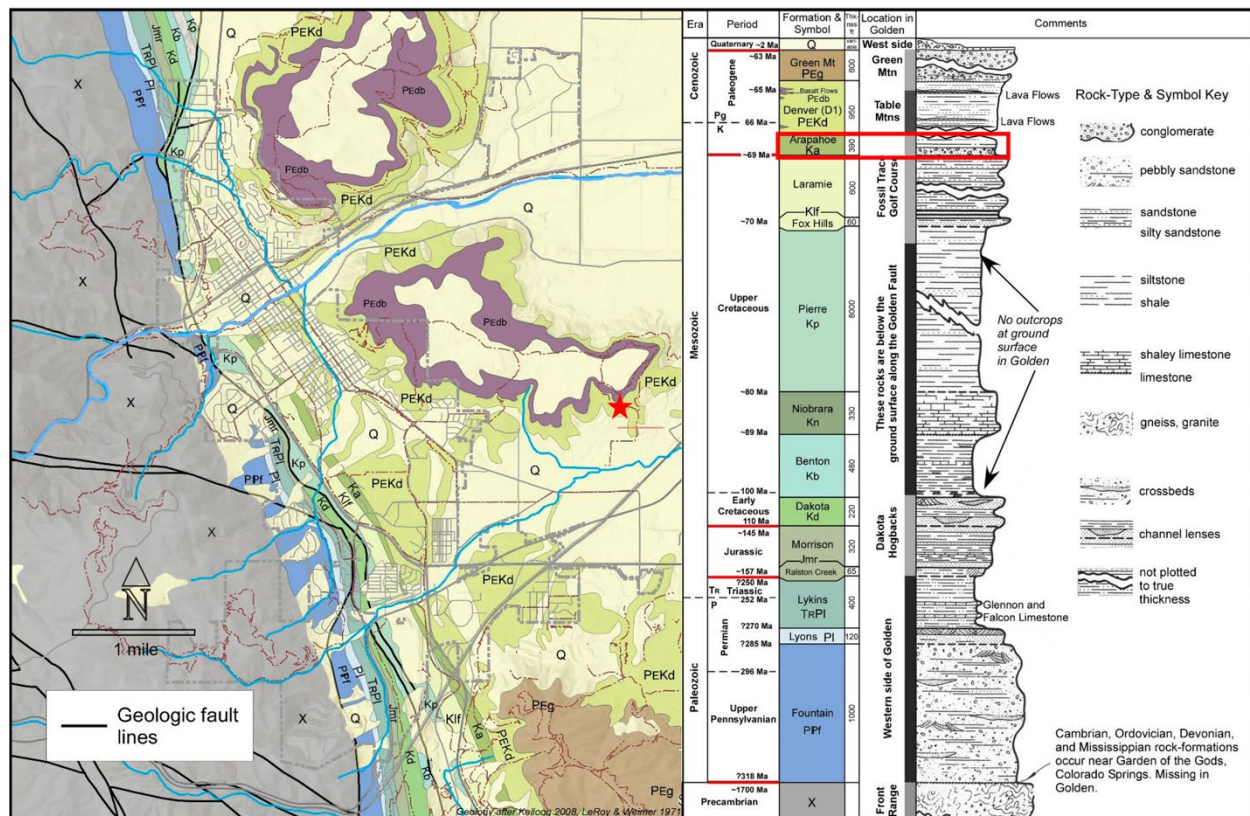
X
Jmr
Kb
Kp
Kd
TrP
PPf
Pl
Q
PEKd
PEdb
X
Kp
PEdb
PEKd
Q
X
Q
PEKd
PEdb
PEdb
PPf
Kp
PEKd
PEKd
X
Q
Jmr
TrP
Pl
Kp
Q
X
PPf
Kd
Klf
PEKd
Q
N
1 mile
PEKd
Geologic fault lines
X
PPf
Pl
TrP
Jmr
Q
Kd
Kp
Klf
Ka
PEKd
PEg
Q
PEKd
PEg
Geology after Kellogg 2008, LeRoy & Weimer 1971

| Era | Period | Formation & Symbol | Thickness ft | Location in Golden | Comments |
|---|---|---|---|---|---|
| Cenozoic | Quaternary ~2 Ma | Q | | West side | |
| | Paleogene ~63 Ma | Green Mt PEg | 600 | Green Mtn | |
| | ~65 Ma | Basalt Flows PEdb | | | Lava Flows |
| | Pg K 66 Ma | Denver (D1) PEKd | 950 | Table Mtns | Lava Flows |
| Mesozoic | ~69 Ma | Arapahoe Ka | 390 | Fossil Trace Golf Course | |
| | | Laramie | 800 | | |
| | ~70 Ma | Klf Fox Hills | 60 | | |
| | Upper Cretaceous | Pierre Kp | 8000 | These rocks are below the ground surface along the Golden Fault | No outcrops at ground surface in Golden |
| | ~80 Ma | Niobrara Kn | 330 | | |
| | ~89 Ma | Benton Kb | 480 | | |
| | ~100 Ma Early Cretaceous 110 Ma | Dakota Kd | 220 | Dakota Hogbacks | |
| | ~145 Ma Jurassic | Morrison Jmr | 320 | | |
| | ~157 Ma | Ralston Creek | 65 | | |
| | ?250 Ma Tr Triassic P 252 Ma | Lykins TrPl | 400 | Western side of Golden | Glennon and Falcon Limestone |
| Paleozoic | Permian ?270 Ma ?285 Ma | Lyons Pl | 120 | | |
| | ~296 Ma Upper Pennsylvanian | Fountain PPf | 1000 | | |
| | ?318 Ma | | | | Cambrian, Ordovician, Devonian, and Mississippian rock-formations occur near Garden of the Gods, Colorado Springs. Missing in Golden. |
| | ~1700 Ma Precambrian | X | | Front Range | |

Rock-Type & Symbol Key
conglomerate
pebbly sandstone
sandstone
silty sandstone
siltstone
shale
shaley limestone
limestone
gneiss, granite
crossbeds
channel lenses
not plotted to true thickness